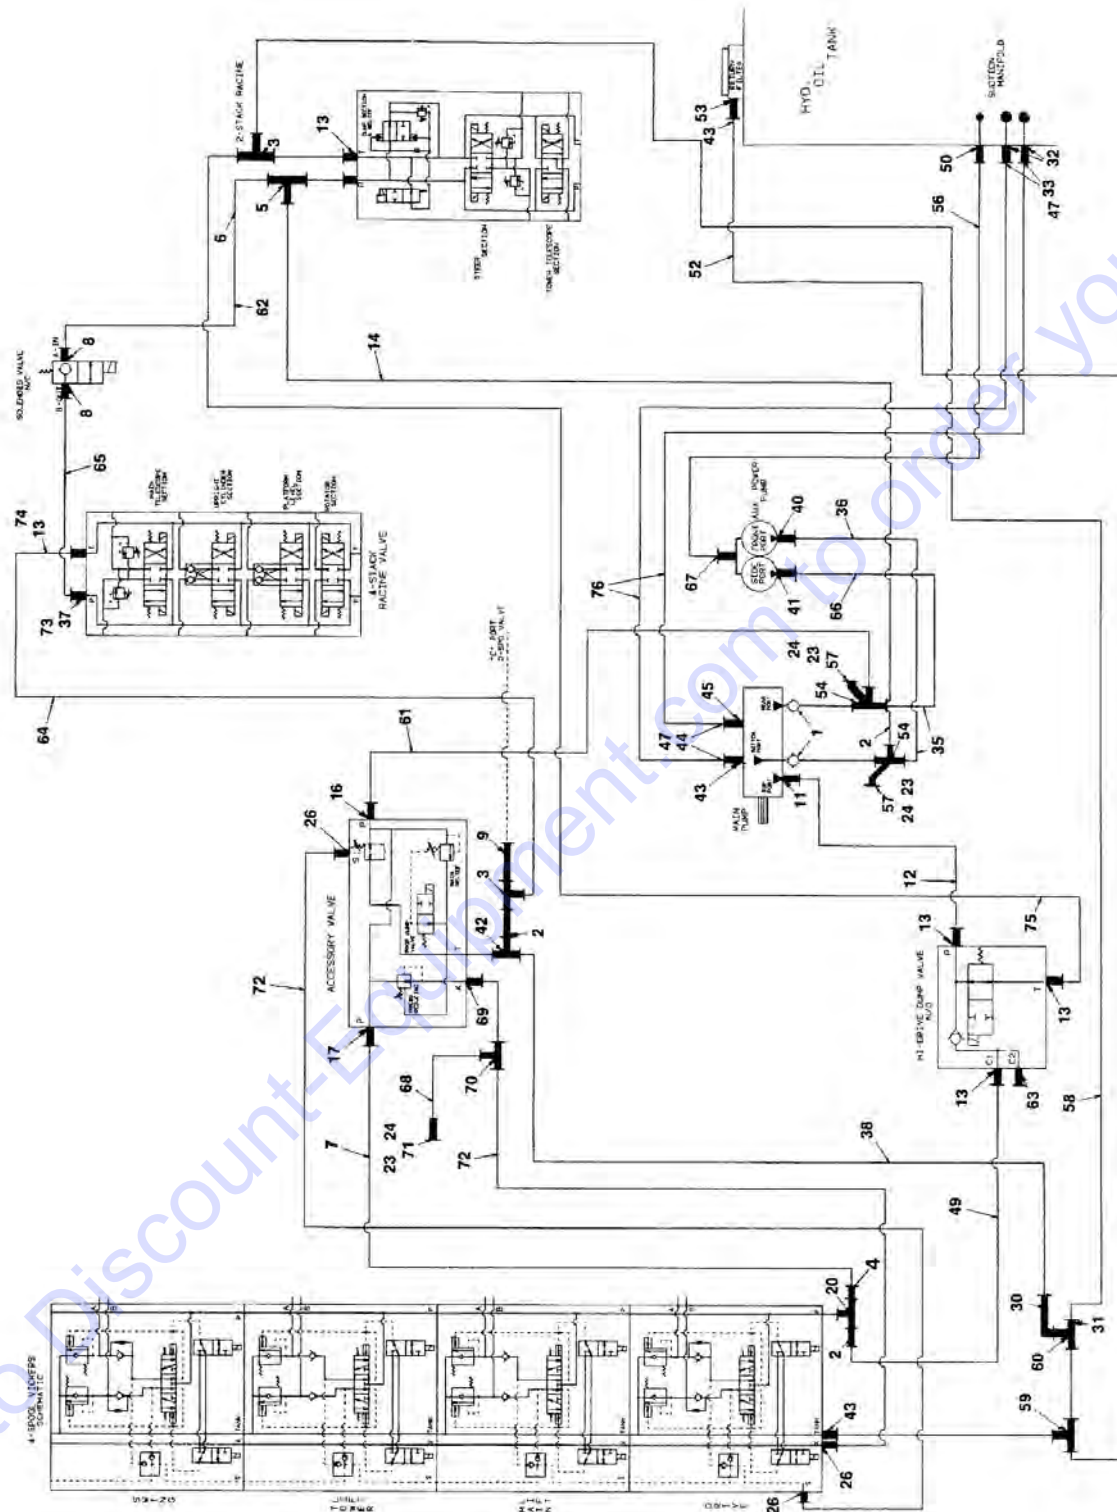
2-STACK RACINE
3
13
5
6
62
SOLENOID VALVE N/C
8
8
65
74
13
73
37
MAIN TELESCOPE SECTION
UPRIGHT TELESCOPE SECTION
PLATFORM LEVEL SECTION
ROTATOR SECTION
4-STACK RACINE VALVE
64
14
61
16
26
9
3
42
2
ACCESSORY VALVE
72
17
69
68
70
24
71
23
7
72
20
4
2
43
26
26
59
60
30
31
38
49
58
13
63
13
13
75
12
HI-DRIVE DUMP VALVE N/O
MAIN PUMP
43
11
47
44
45
2
54
57
24
23
35
57
54
23
24
76
67
41
66
40
36
AUX. POWER PUMP
STICK PORT
TOOL PORT
52
56
43
53
RETURN FILTER
HYD. OIL TANK
SUCTION MANIFOLD
50
47
33
32
STEER SECTION
TOWER TELESCOPE SECTION
4-SPOOL VICKERS SCHEMATIC
LIFT
TOWER
SLEW
DRIVE
"C" PORT DEMAND VALVE